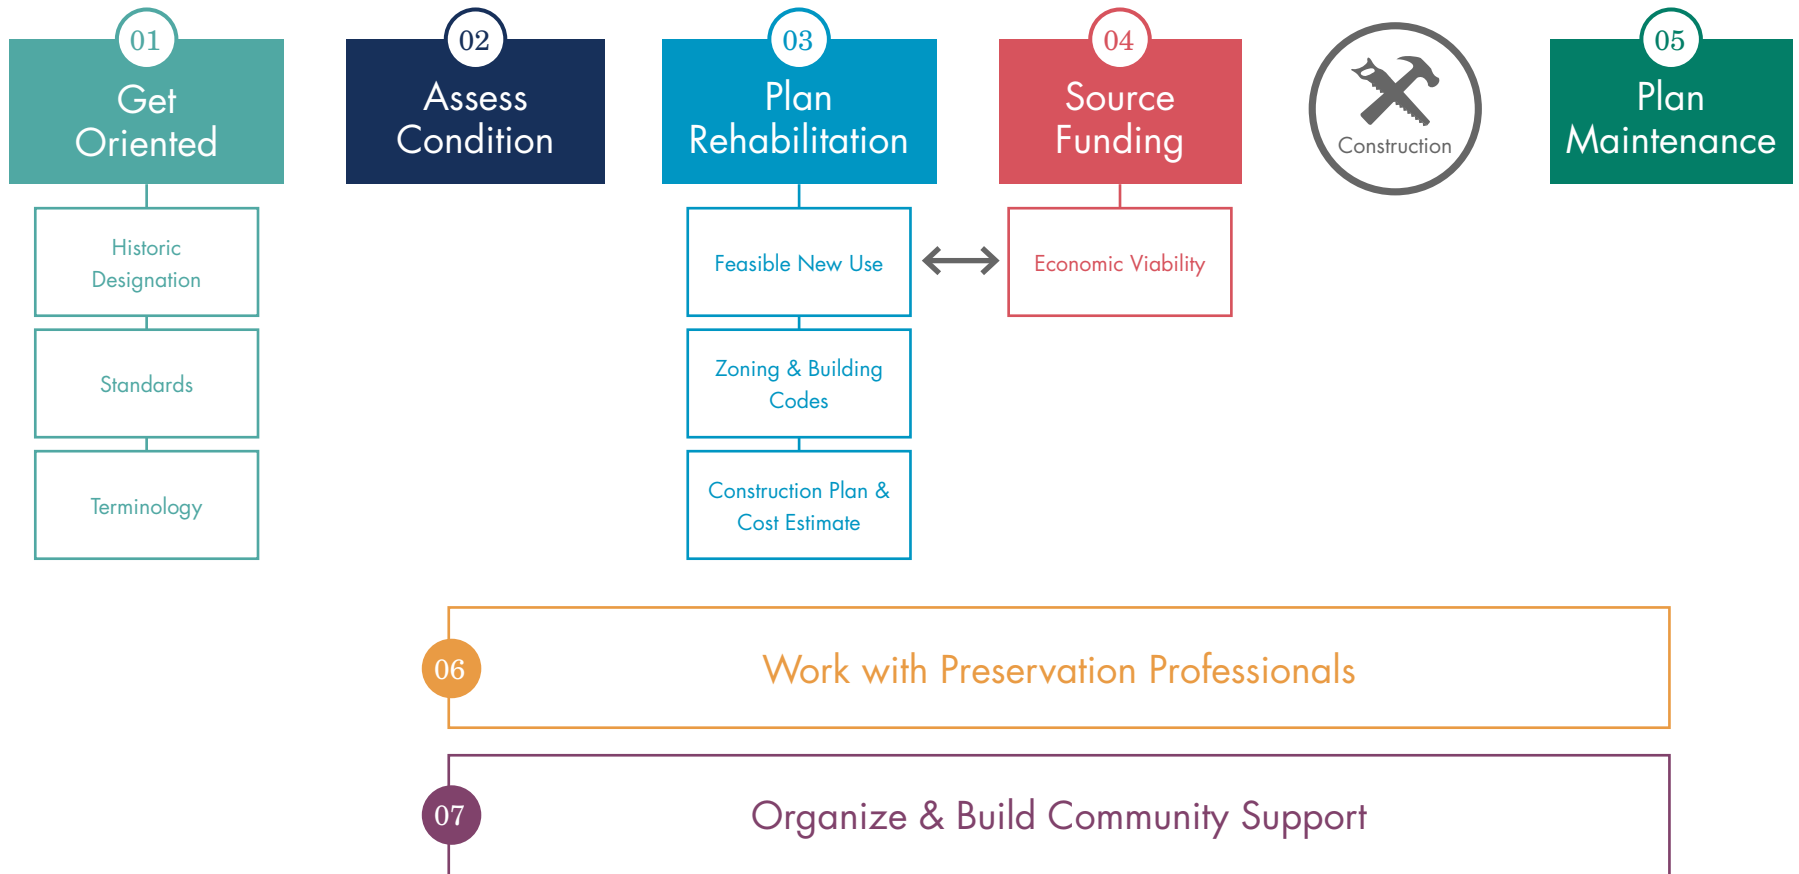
01
Get Oriented

Historic Designation

Standards

Terminology

02
Assess Condition

03
Plan Rehabilitation

Feasible New Use

Zoning & Building Codes

Construction Plan & Cost Estimate

04
Source Funding

Economic Viability

Construction

05
Plan Maintenance

06
Work with Preservation Professionals

07
Organize & Build Community Support